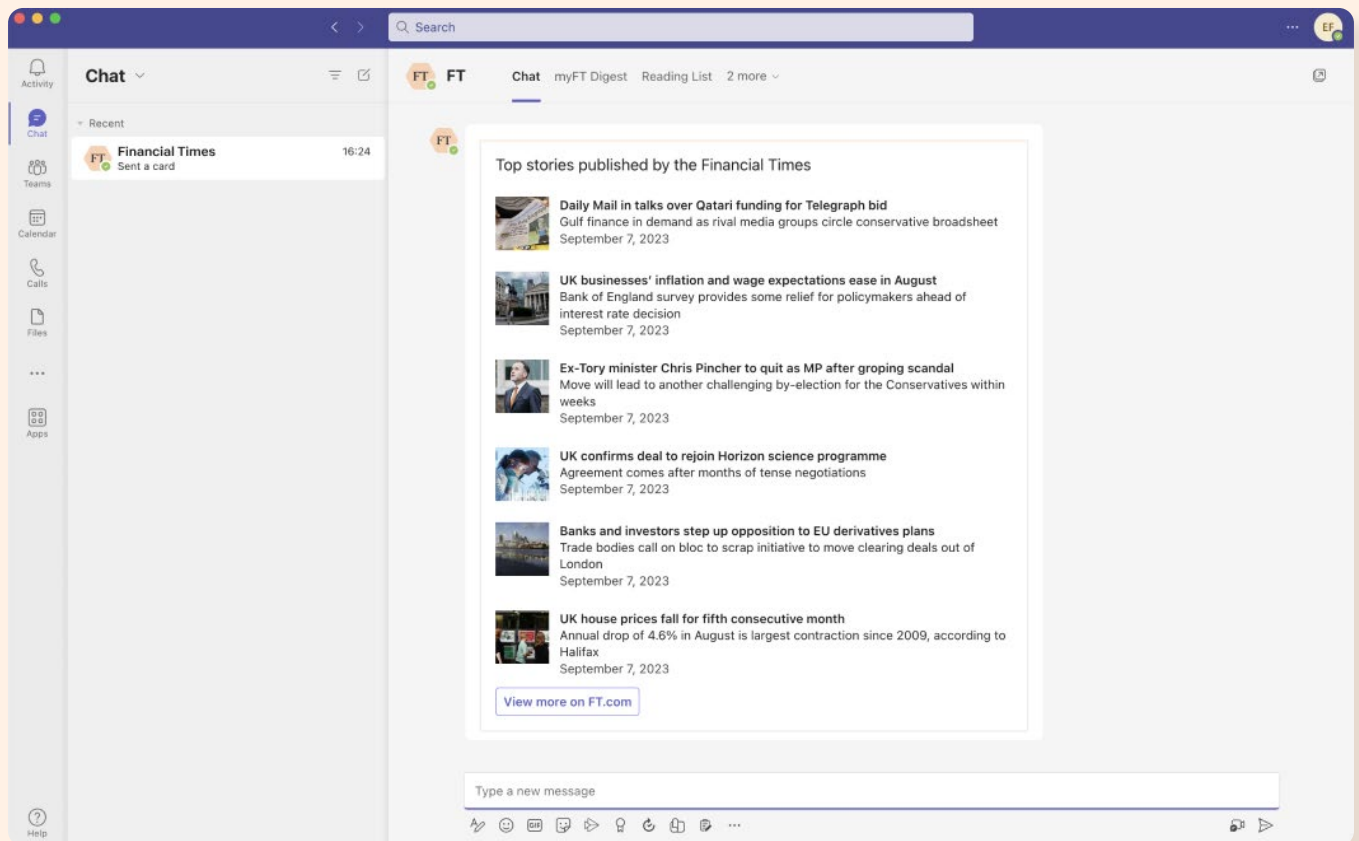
Search

EF

Activity

Chat

Teams

Calendar

Calls

Files

...

Apps

Help

Chat

Recent

FT Financial Times 16:24
Sent a card

FT FT

Chat myFT Digest Reading List 2 more

FT

Top stories published by the Financial Times

Daily Mail in talks over Qatari funding for Telegraph bid
Gulf finance in demand as rival media groups circle conservative broadsheet
September 7, 2023

UK businesses' inflation and wage expectations ease in August
Bank of England survey provides some relief for policymakers ahead of interest rate decision
September 7, 2023

Ex-Tory minister Chris Pincher to quit as MP after groping scandal
Move will lead to another challenging by-election for the Conservatives within weeks
September 7, 2023

UK confirms deal to rejoin Horizon science programme
Agreement comes after months of tense negotiations
September 7, 2023

Banks and investors step up opposition to EU derivatives plans
Trade bodies call on bloc to scrap initiative to move clearing deals out of London
September 7, 2023

UK house prices fall for fifth consecutive month
Annual drop of 4.6% in August is largest contraction since 2009, according to Halifax
September 7, 2023

View more on FT.com

Type a new message

...